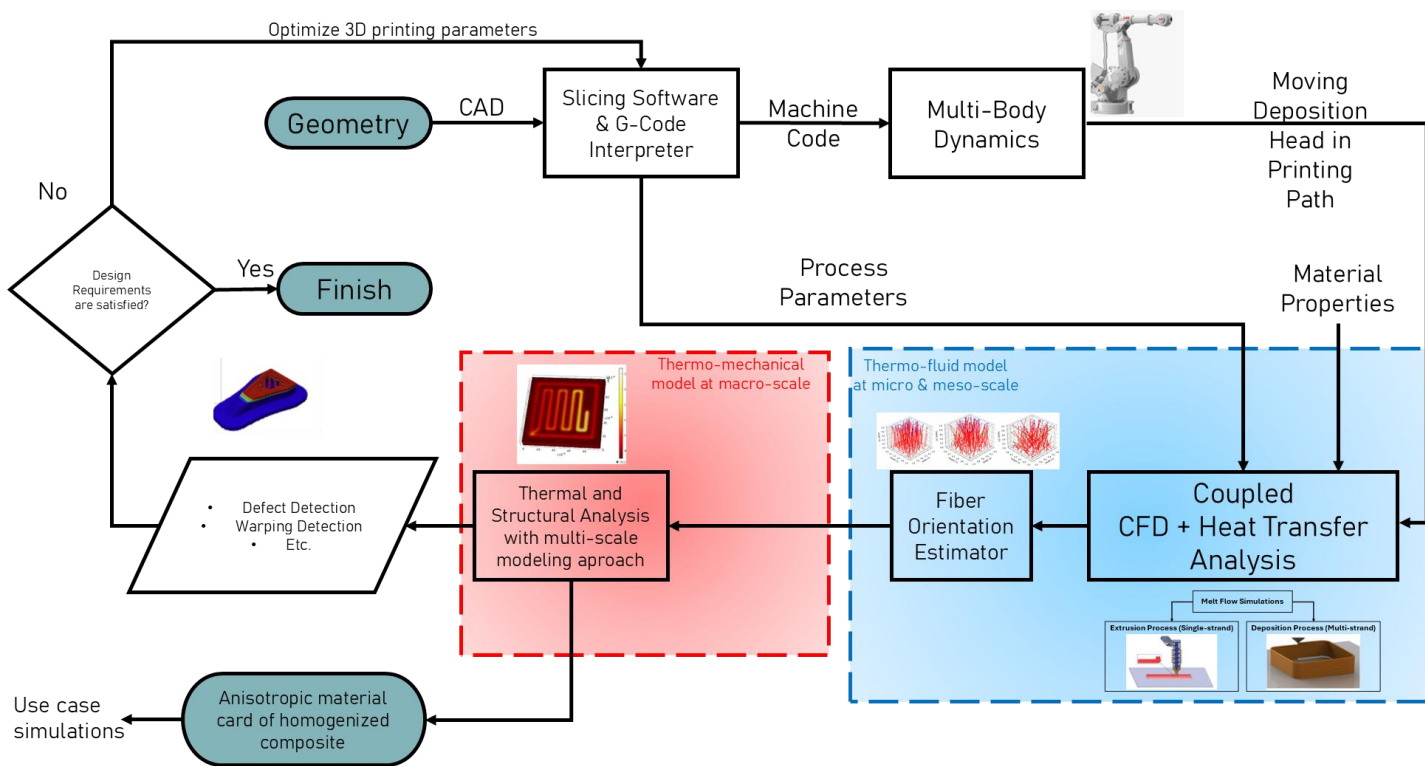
Optimize 3D printing parameters

Geometry

CAD

Slicing Software & G-Code Interpreter

Machine Code

Multi-Body Dynamics

Moving Deposition Head in Printing Path

No

Design Requirements are satisfied?

Yes

Finish

Process Parameters

Material Properties

Thermo-mechanical model at macro-scale

Thermo-fluid model at micro & meso-scale

• Defect Detection
• Warping Detection
• Etc.

Thermal and Structural Analysis with multi-scale modeling aproach

Fiber Orientation Estimator

Coupled CFD + Heat Transfer Analysis

Melt Flow Simulations

Extrusion Process (Single-strand)

Deposition Process (Multi-strand)

Use case simulations

Anisotropic material card of homogenized composite